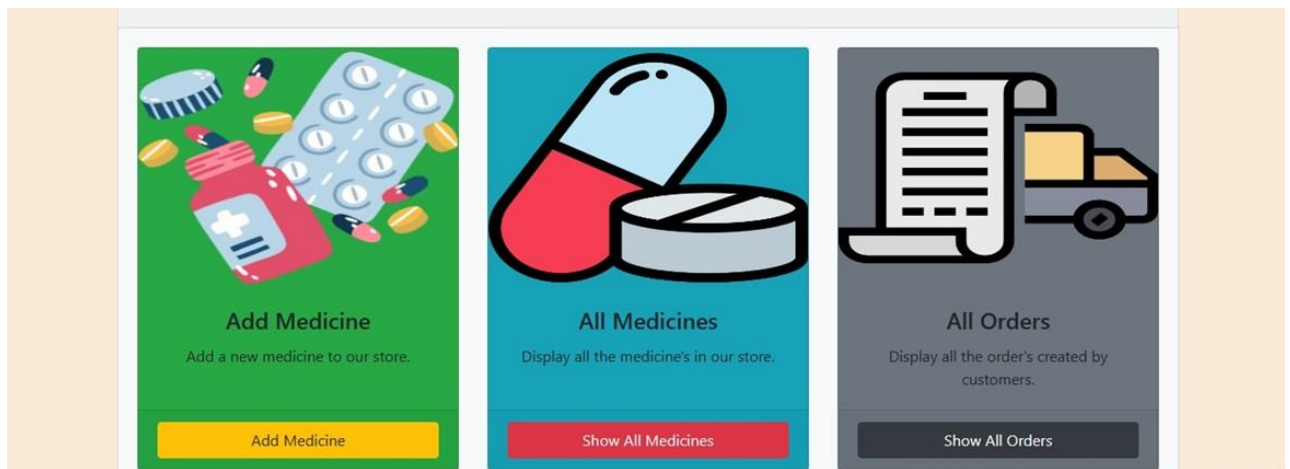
Add Medicine

Add a new medicine to our store.

Add Medicine

All Medicines

Display all the medicine's in our store.

Show All Medicines

All Orders

Display all the order's created by customers.

Show All Orders